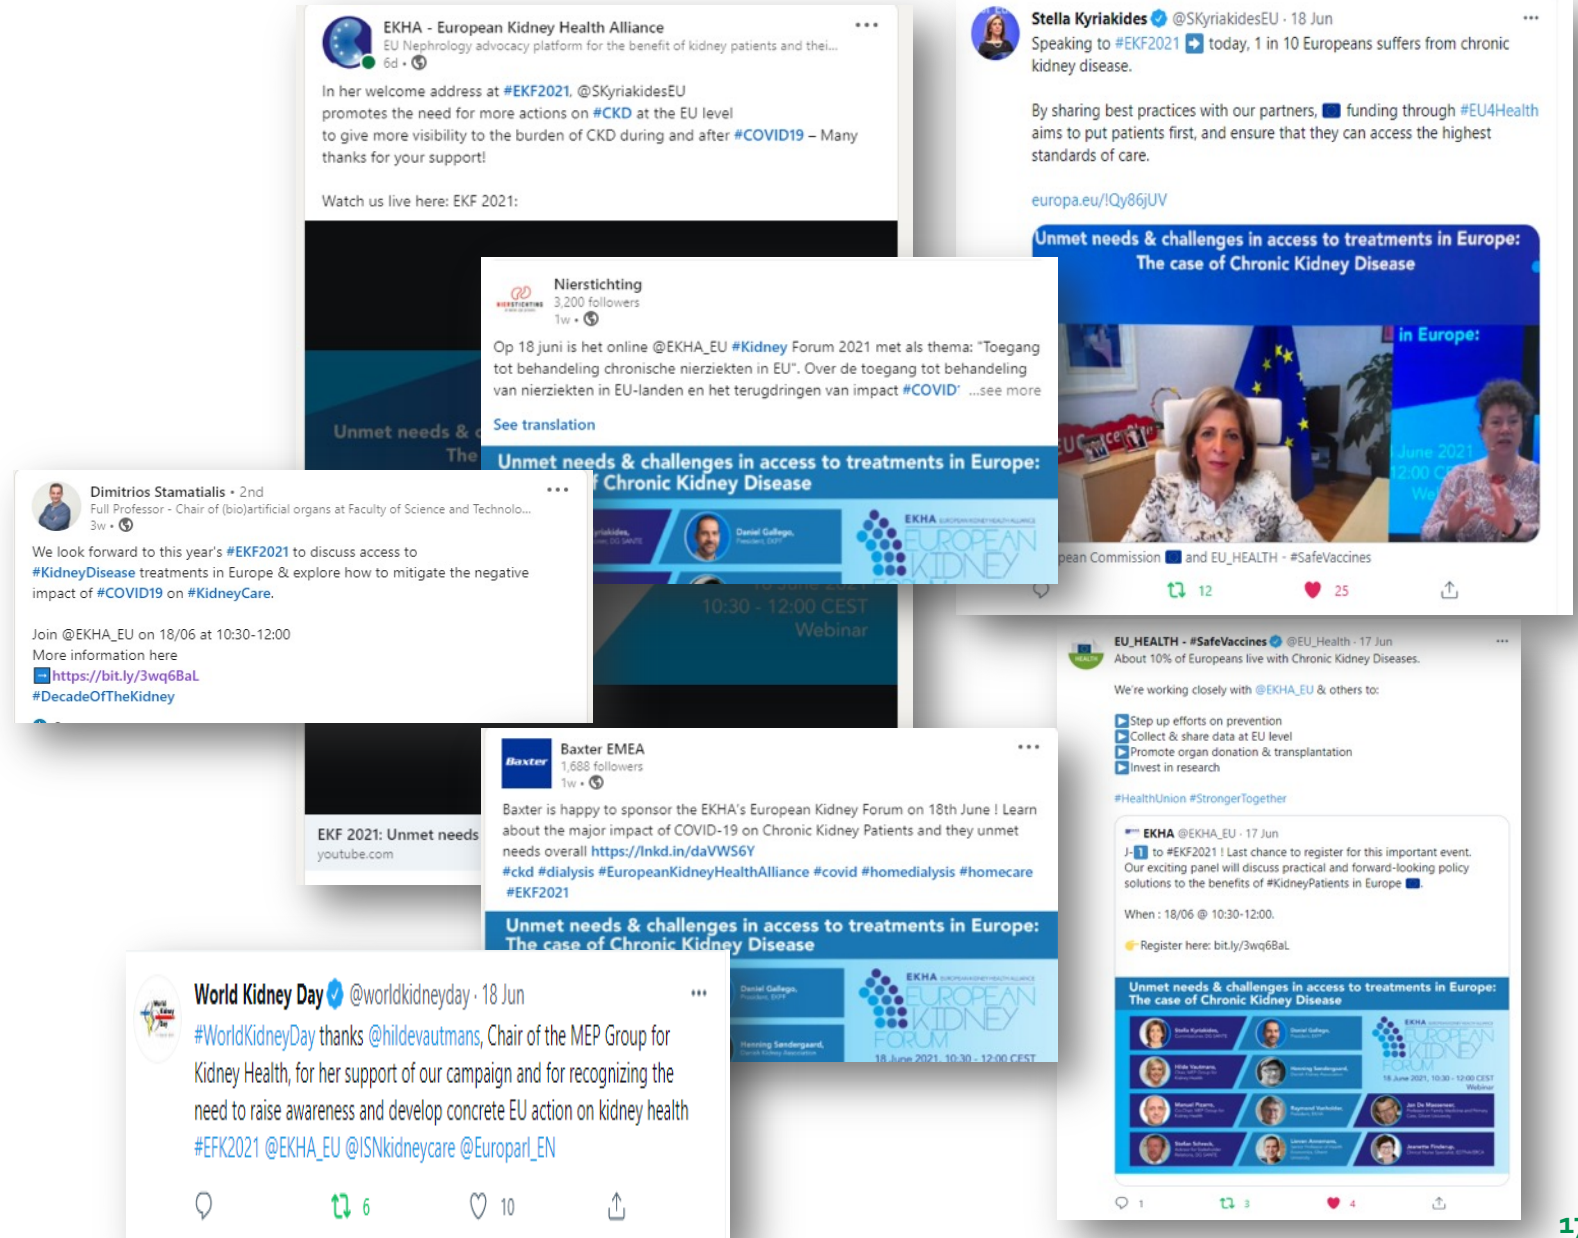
EKHA - European Kidney Health Alliance
EU Nephrology advocacy platform for the benefit of kidney patients and thei...
6d •

In her welcome address at #EKF2021, @SKyriakidesEU promotes the need for more actions on #CKD at the EU level to give more visibility to the burden of CKD during and after #COVID19 – Many thanks for your support!

Watch us live here: EKF 2021:

Unmet needs & c
The

10:30 - 12:00 CEST
Webinar

EKF 2021: Unmet needs
youtube.com

Nierstichting
3,200 followers
1w •

Op 18 juni is het online @EKHA_EU #Kidney Forum 2021 met als thema: "Toegang tot behandeling chronische nierziekten in EU". Over de toegang tot behandeling van nierziekten in EU-landen en het terugdringen van impact #COVID ...see more

See translation

Unmet needs & challenges in access to treatments in Europe:
f Chronic Kidney Disease

Daniel Gallego,

EKHA
EUROPEAN KIDNEY FORUM

Dimitrios Stamatialis • 2nd
Full Professor - Chair of (bio)artificial organs at Faculty of Science and Technolo...
3w •

We look forward to this year's #EKF2021 to discuss access to #KidneyDisease treatments in Europe & explore how to mitigate the negative impact of #COVID19 on #KidneyCare.

Join @EKHA_EU on 18/06 at 10:30-12:00
More information here
https://bit.ly/3wq6BaL
#DecadeOfTheKidney

Stella Kyriakides @SKyriakidesEU · 18 Jun
Speaking to #EKF2021 today, 1 in 10 Europeans suffers from chronic kidney disease.

By sharing best practices with our partners, funding through #EU4Health aims to put patients first, and ensure that they can access the highest standards of care.

europa.eu/!Qy86jUV

Unmet needs & challenges in access to treatments in Europe:
The case of Chronic Kidney Disease

in Europe:

June 2021
12:00 C
We

pean Commission and EU_HEALTH - #SafeVaccines

12 25

Baxter EMEA
1,688 followers
1w •

Baxter is happy to sponsor the EKHA's European Kidney Forum on 18th June ! Learn about the major impact of COVID-19 on Chronic Kidney Patients and they unmet needs overall https://lnkd.in/daVWS6Y
#ckd #dialysis #EuropeanKidneyHealthAlliance #covid #homedialysis #homecare #EKF2021

Unmet needs & challenges in access to treatments in Europe:
The case of Chronic Kidney Disease

Daniel Gallego,
Henning Sondergaard,

EKHA
EUROPEAN KIDNEY FORUM
18 June 2021, 10:30 - 12:00 CEST

EU_HEALTH - #SafeVaccines @EU_Health · 17 Jun
About 10% of Europeans live with Chronic Kidney Diseases.

We're working closely with @EKHA_EU & others to:

Step up efforts on prevention
Collect & share data at EU level
Promote organ donation & transplantation
Invest in research

#HealthUnion #StrongerTogether

EKHA @EKHA_EU · 17 Jun
J-1 to #EKF2021 ! Last chance to register for this important event.
Our exciting panel will discuss practical and forward-looking policy solutions to the benefits of #KidneyPatients in Europe.

When : 18/06 @ 10:30-12:00.

Register here: bit.ly/3wq6BaL

Unmet needs & challenges in access to treatments in Europe:
The case of Chronic Kidney Disease

1 3 4

World Kidney Day @worldkidneyday · 18 Jun
#WorldKidneyDay thanks @hildevautmans, Chair of the MEP Group for Kidney Health, for her support of our campaign and for recognizing the need to raise awareness and develop concrete EU action on kidney health #EFK2021 @EKHA_EU @ISNkidneycare @Europarl_EN

6 10

17